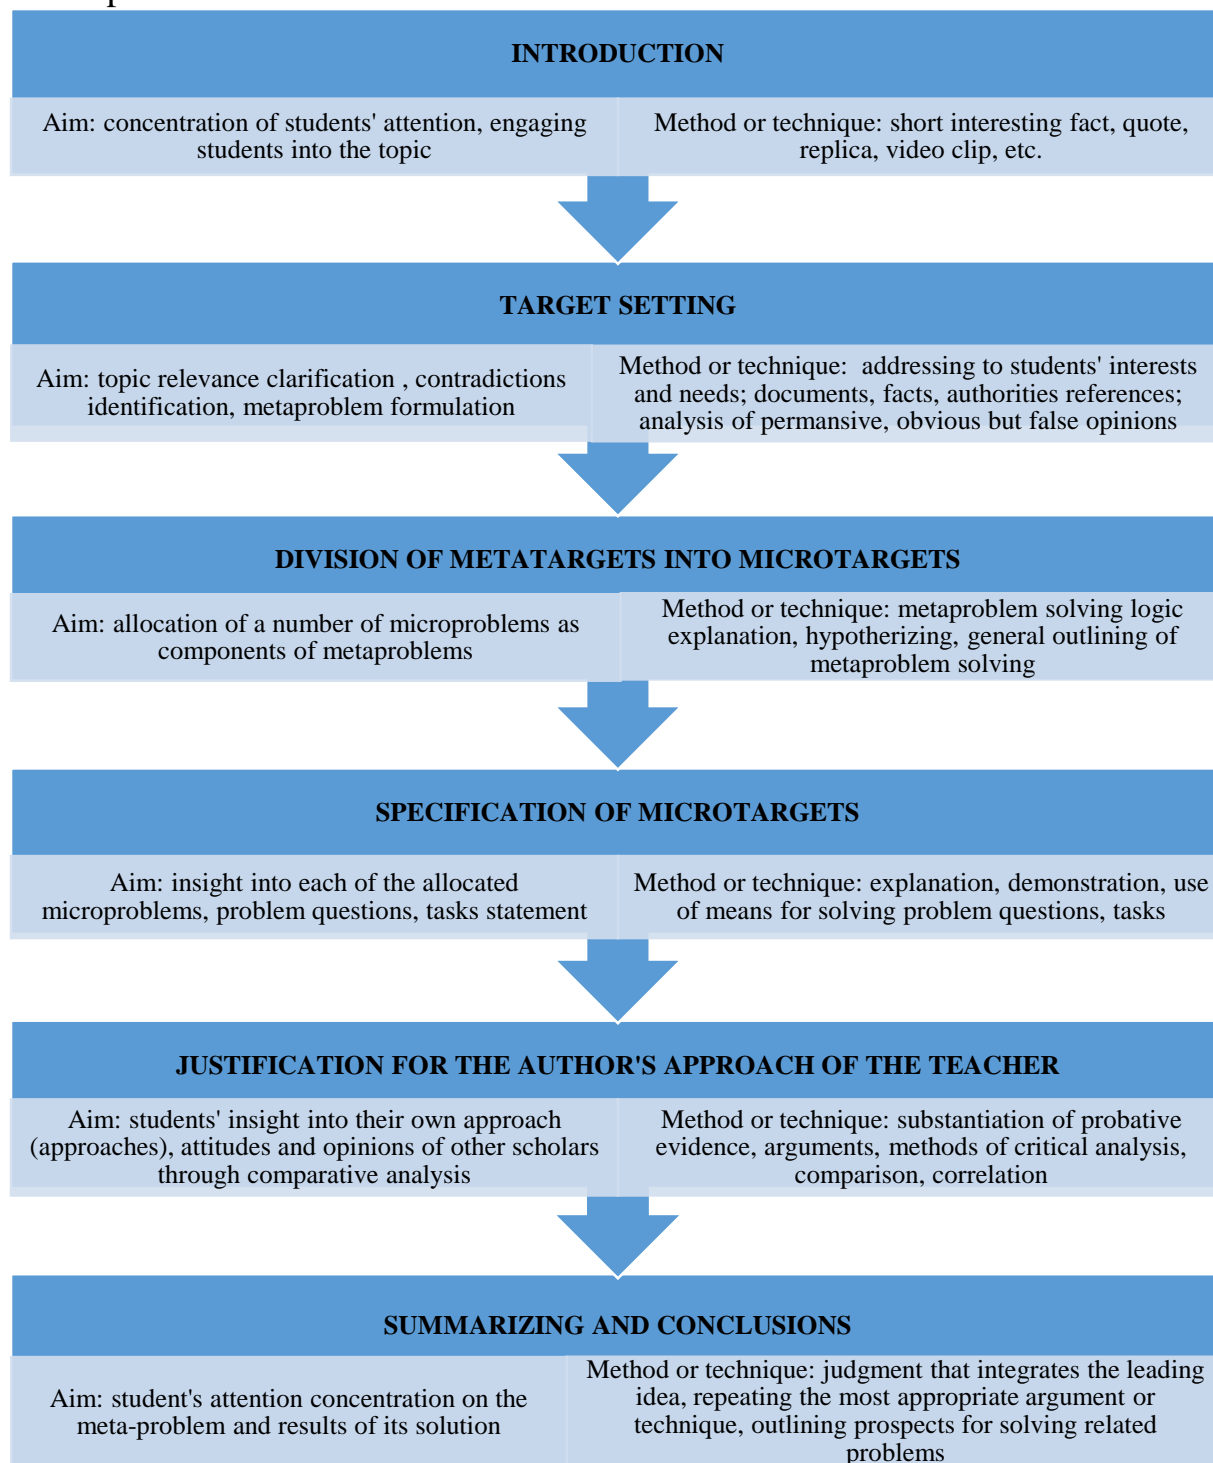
INTRODUCTION

Aim: concentration of students' attention, engaging students into the topic

Method or technique: short interesting fact, quote, replica, video clip, etc.

TARGET SETTING

Aim: topic relevance clarification , contradictions identification, metaproblem formulation

Method or technique: addressing to students' interests and needs; documents, facts, authorities references; analysis of permansive, obvious but false opinions

DIVISION OF METATARGETS INTO MICROTARGETS

Aim: allocation of a number of microproblems as components of metaproblems

Method or technique: metaproblem solving logic explanation, hypotherizing, general outlining of metaproblem solving

SPECIFICATION OF MICROTARGETS

Aim: insight into each of the allocated microproblems, problem questions, tasks statement

Method or technique: explanation, demonstration, use of means for solving problem questions, tasks

JUSTIFICATION FOR THE AUTHOR'S APPROACH OF THE TEACHER

Aim: students' insight into their own approach (approaches), attitudes and opinions of other scholars through comparative analysis

Method or technique: substantiation of probative evidence, arguments, methods of critical analysis, comparison, correlation

SUMMARIZING AND CONCLUSIONS

Aim: student's attention concentration on the meta-problem and results of its solution

Method or technique: judgment that integrates the leading idea, repeating the most appropriate argument or technique, outlining prospects for solving related problems